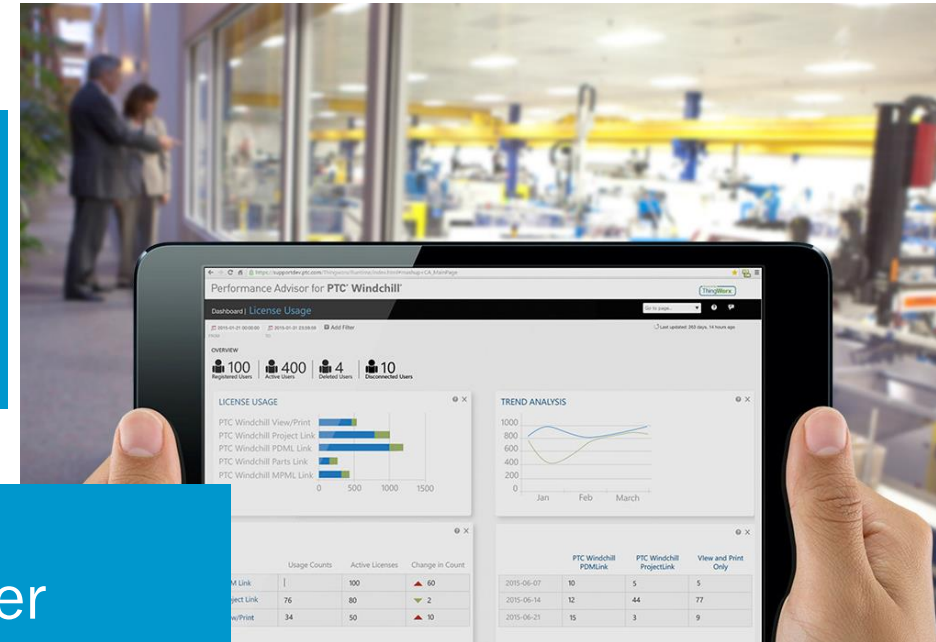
https://supportdev.ptc.com/Thingworx/Runtime/index.html#mashup=CA_MainPage

Performance Advisor for PTC® Windchill®

ThingWorx

Dashboard | License Usage

Go to page...

2015-01-01 00:00:00 FROM 2015-01-01 23:59:59 TO Add Filter

Last updated: 365 days, 14 hours ago

OVERVIEW

100 Registered Users | 400 Active Users | 4 Deleted Users | 10 Disconnected Users

LICENSE USAGE

PTC Windchill View/Print
PTC Windchill Project Link
PTC Windchill PDML Link
PTC Windchill Parts Link
PTC Windchill MPML Link

0 500 1000 1500

TREND ANALYSIS

1000
800
600
400
200
0

Jan Feb March

| | Usage Counts | Active Licenses | Change in Count |
|---|---|---|---|
| M Link | 1 | 100 | 60 |
| oject Link | 76 | 80 | 2 |
| w/Print | 34 | 50 | 10 |

| | PTC Windchill PDMLink | PTC Windchill ProjectLink | View and Print Only |
|---|---|---|---|
| 2015-06-07 | 10 | 5 | 5 |
| 2015-06-14 | 12 | 44 | 77 |
| 2015-06-21 | 15 | 3 | 9 |

er